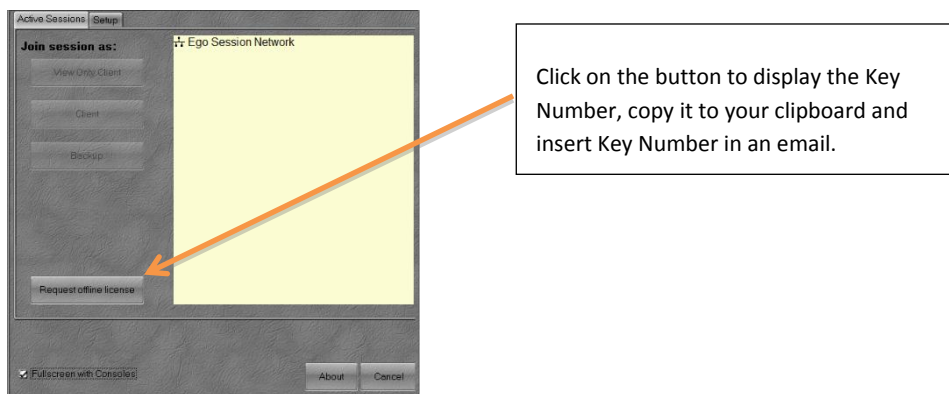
Active Sessions Setup

Join session as:

View Only Client

Client

Backup

Request offline license

Ego Session Network

Fullscreen with Consoles

About

Cancel

Click on the button to display the Key Number, copy it to your clipboard and insert Key Number in an email.